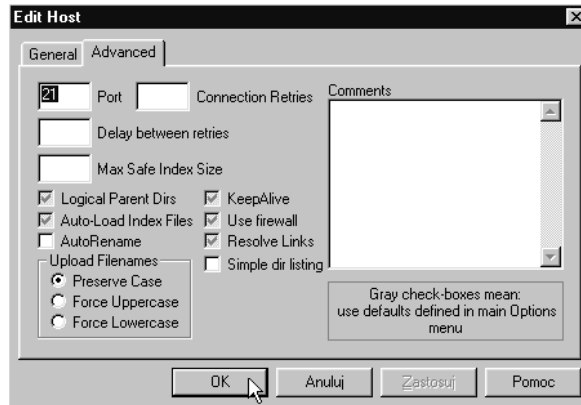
Edit Host

General Advanced

21 Port Connection Retries

Delay between retries

Max Safe Index Size

Logical Parent Dirs
Auto-Load Index Files
AutoRename

KeepAlive
Use firewall
Resolve Links
Simple dir listing

Upload Filenames
Preserve Case
Force Uppercase
Force Lowercase

Comments

Gray check-boxes mean: use defaults defined in main Options menu

OK Anuluj Zastosuj Pomoc